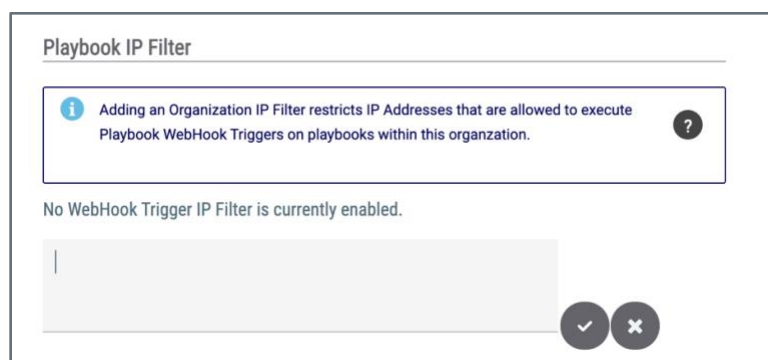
Playbook IP Filter

Adding an Organization IP Filter restricts IP Addresses that are allowed to execute Playbook WebHook Triggers on playbooks within this organzation.

?

No WebHook Trigger IP Filter is currently enabled.